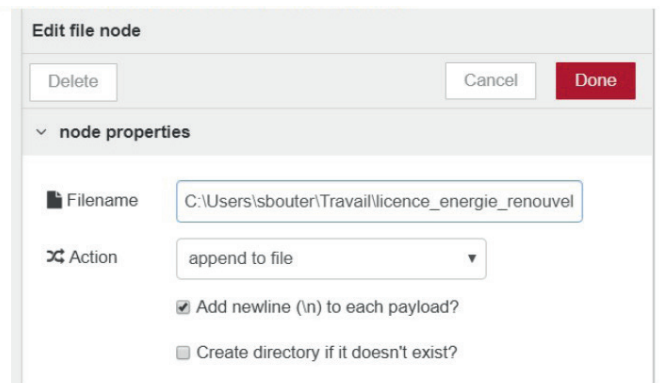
Edit file node

Delete

Cancel

Done

node properties

Filename C:\Users\sbouter\Travail\licence_energie_renouvel

Action append to file

Add newline (\n) to each payload?

Create directory if it doesn't exist?